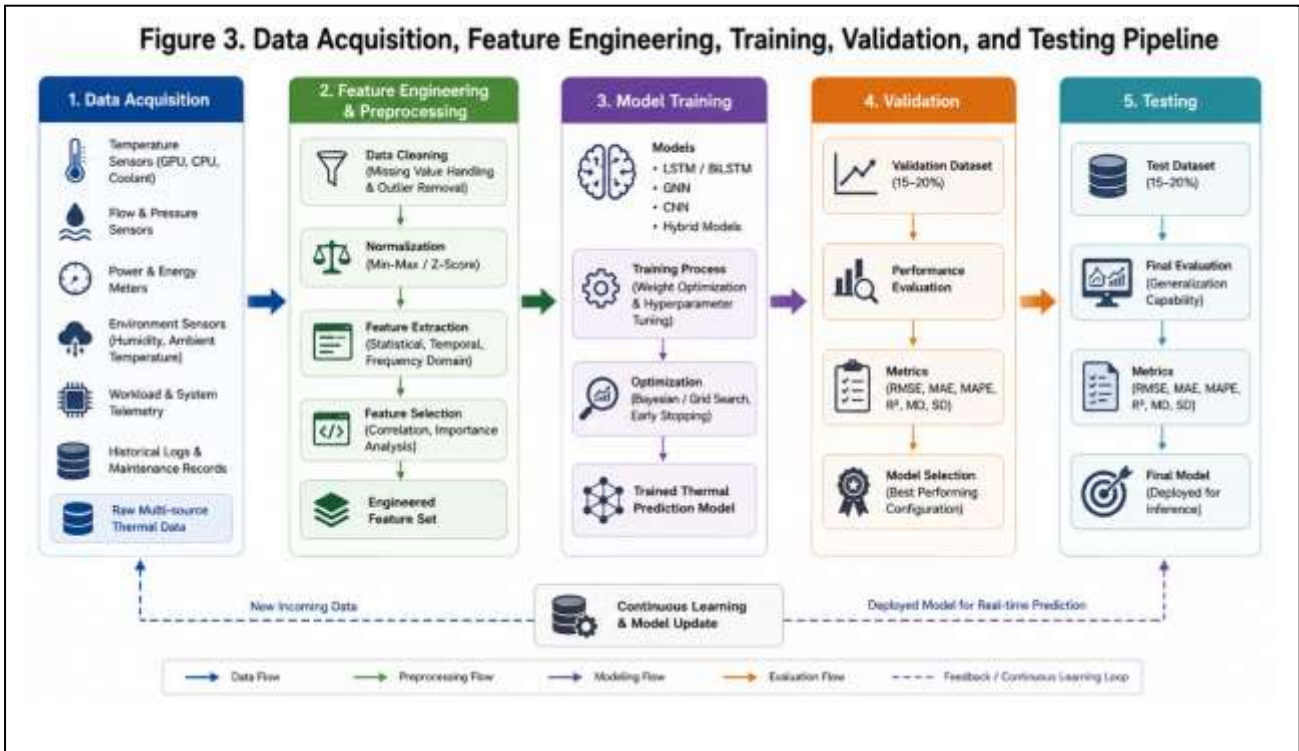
Figure 3. Data Acquisition, Feature Engineering, Training, Validation, and Testing Pipeline

1. Data Acquisition

Temperature Sensors (GPU, CPU, Coolant)

Flow & Pressure Sensors

Power & Energy Meters

Environment Sensors (Humidity, Ambient Temperature)

Workload & System Telemetry

Historical Logs & Maintenance Records

Raw Multi-source Thermal Data

2. Feature Engineering & Preprocessing

Data Cleaning (Missing Value Handling & Outlier Removal)

Normalization (Min-Max / Z-Score)

Feature Extraction (Statistical, Temporal, Frequency Domain)

Feature Selection (Correlation, Importance Analysis)

Engineered Feature Set

3. Model Training

Models
• LSTM / BiLSTM
• GNN
• CNN
• Hybrid Models

Training Process (Weight Optimization & Hyperparameter Tuning)

Optimization (Bayesian / Grid Search, Early Stopping)

Trained Thermal Prediction Model

4. Validation

Validation Dataset (15–20%)

Performance Evaluation

Metrics (RMSE, MAE, MAPE, R², MD, SD)

Model Selection (Best Performing Configuration)

5. Testing

Test Dataset (15–20%)

Final Evaluation (Generalization Capability)

Metrics (RMSE, MAE, MAPE, R², MD, SD)

Final Model (Deployed for Inference)

New Incoming Data

Continuous Learning & Model Update

Deployed Model for Real-time Prediction

Data Flow   Preprocessing Flow   Modeling Flow   Evaluation Flow   Feedback / Continuous Learning Loop